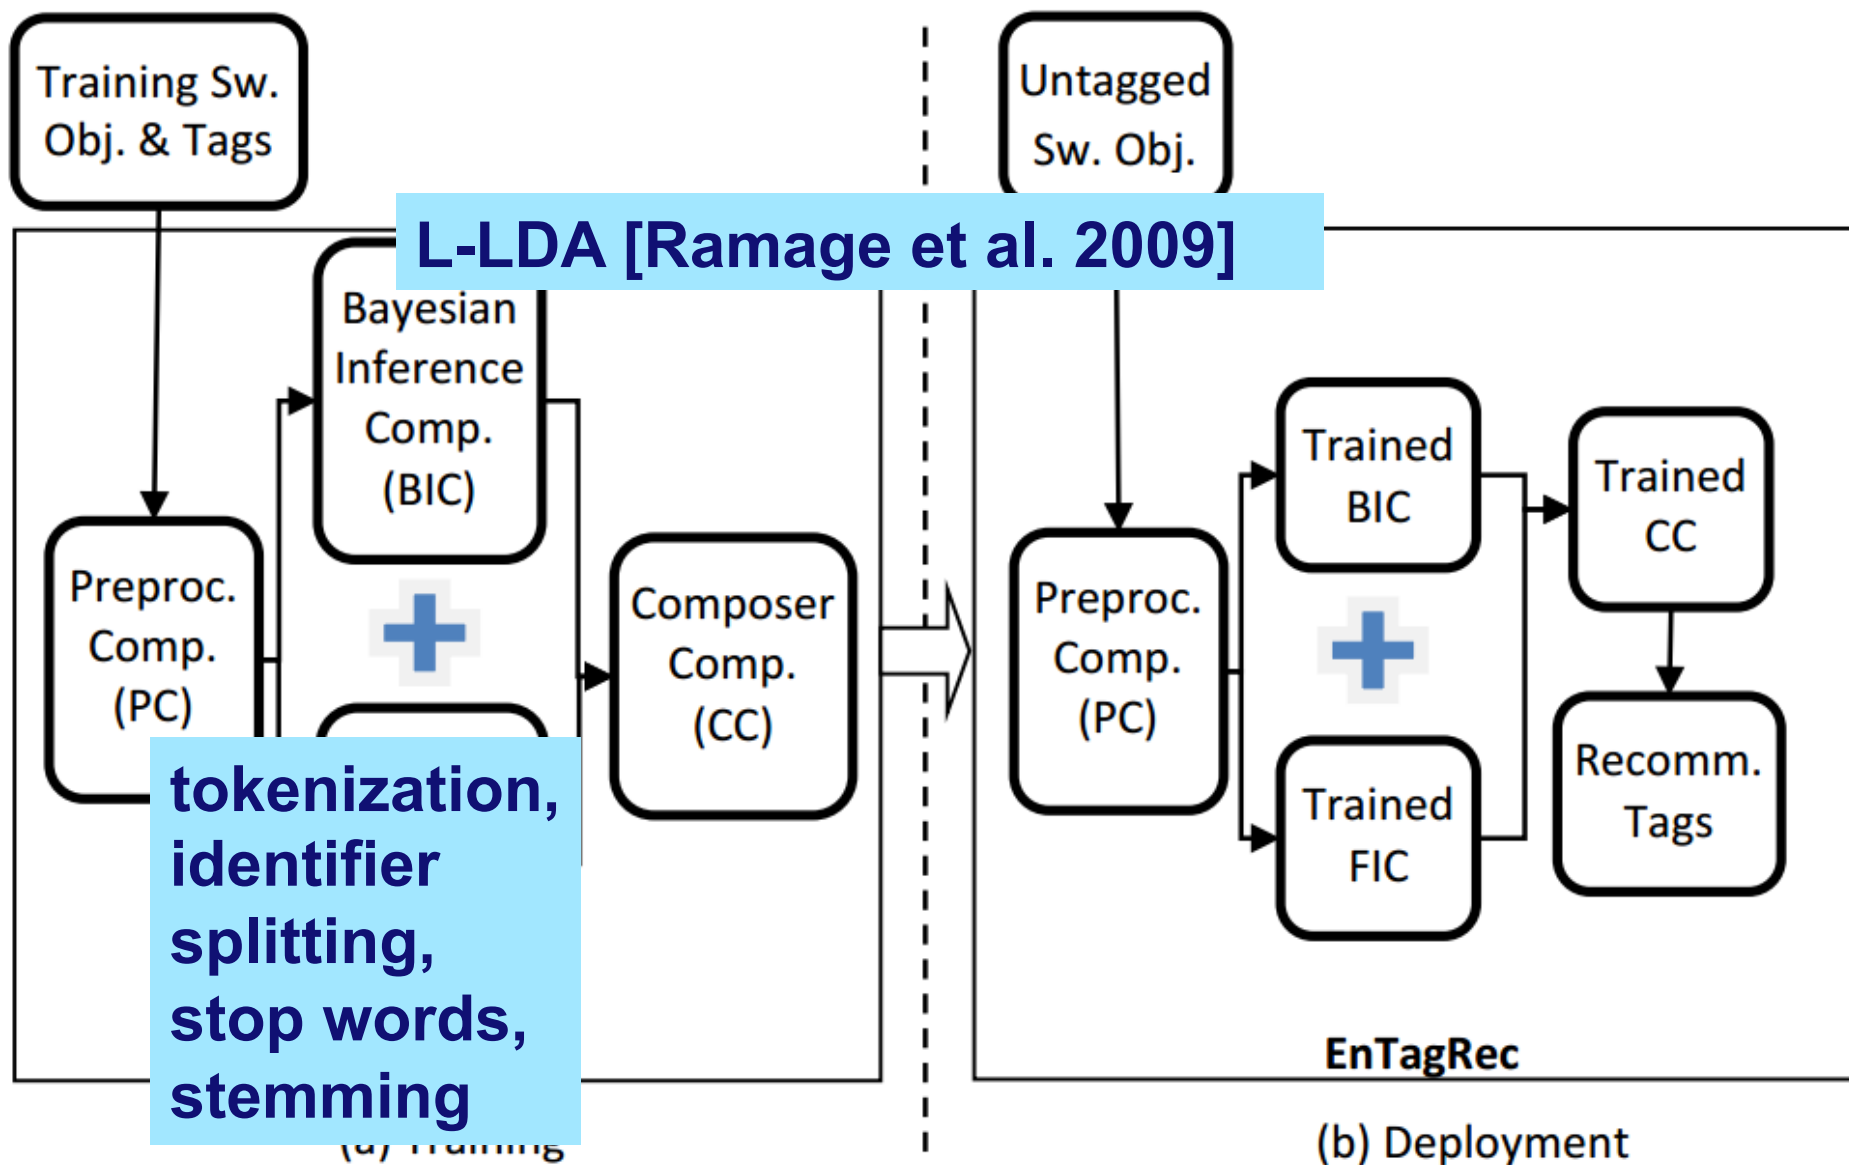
Training Sw. Obj. & Tags

Untagged Sw. Obj.

L-LDA [Ramage et al. 2009]

Bayesian Inference Comp. (BIC)

Preproc. Comp. (PC)

Composer Comp. (CC)

tokenization, identifier splitting, stop words, stemming

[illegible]

Preproc. Comp. (PC)

Trained BIC

Trained CC

Trained FIC

Recomm. Tags

EnTagRec

(b) Deployment